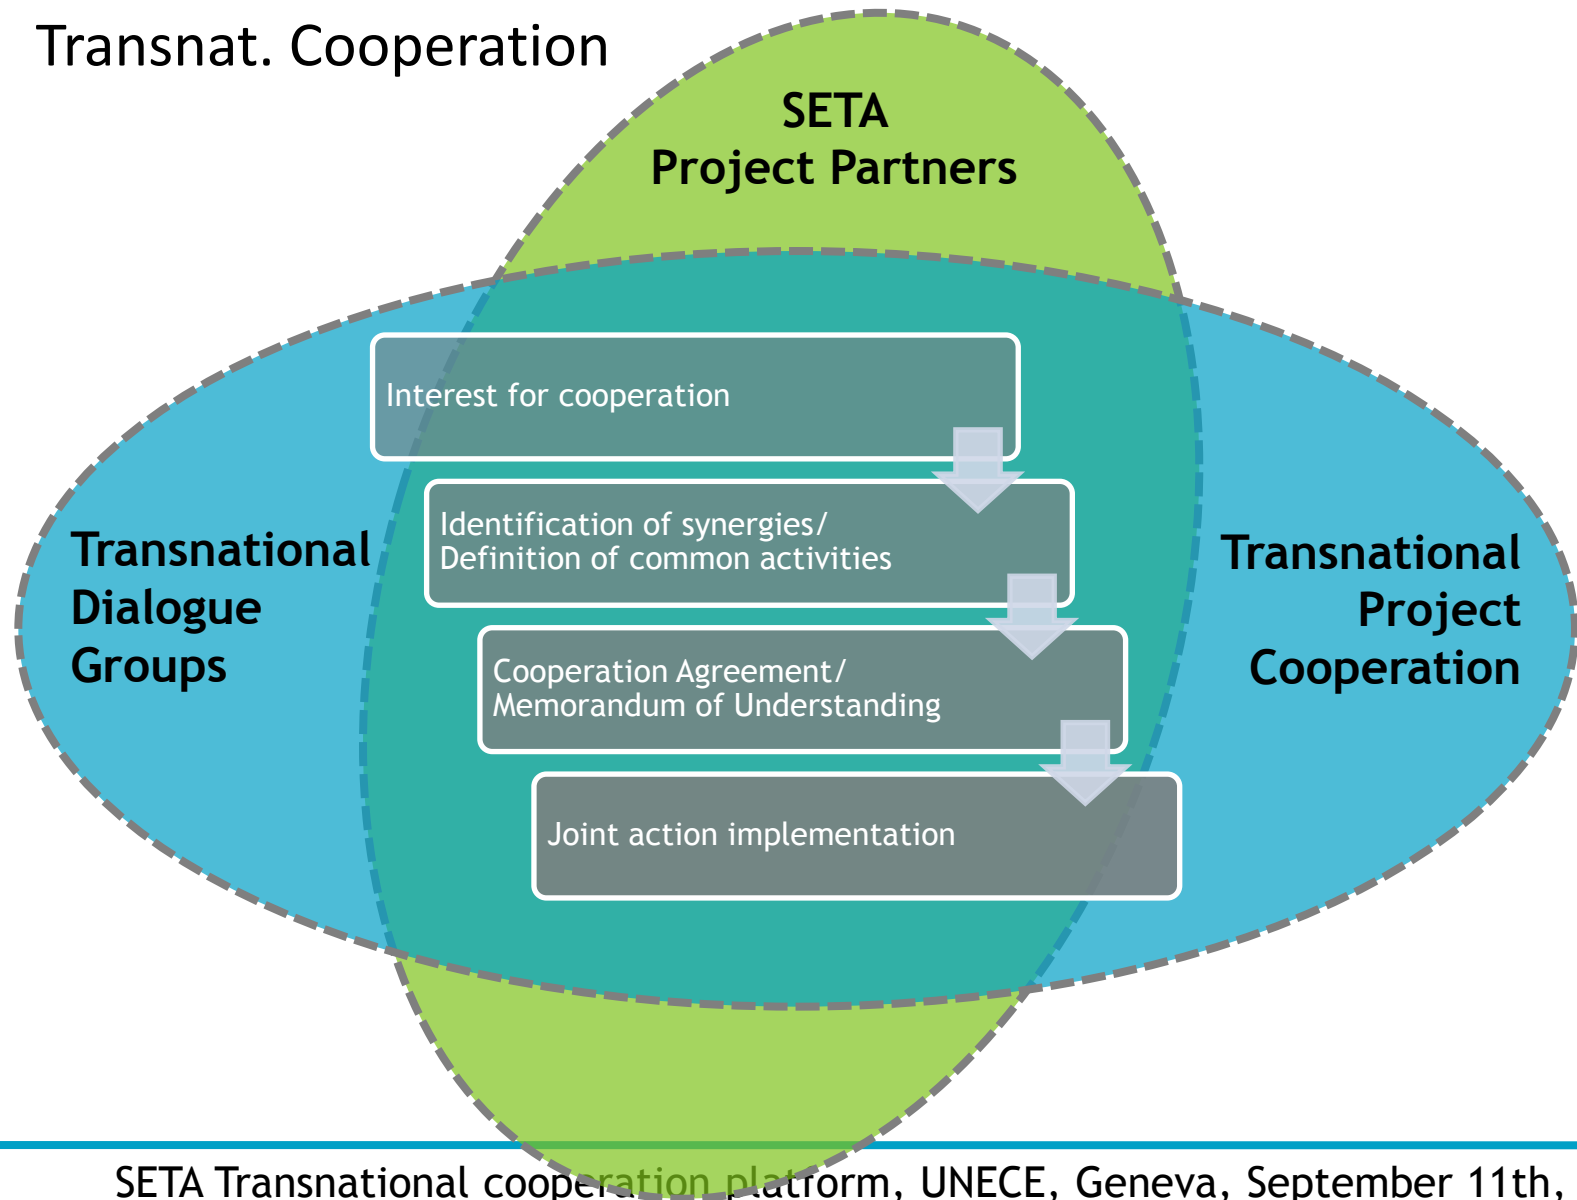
Transnat. Cooperation

SETA
Project Partners

Transnational Dialogue Groups

Transnational Project Cooperation

Interest for cooperation

Identification of synergies/
Definition of common activities

Cooperation Agreement/
Memorandum of Understanding

Joint action implementation

SETA Transnational cooperation platform, UNECE, Geneva, September 11th,